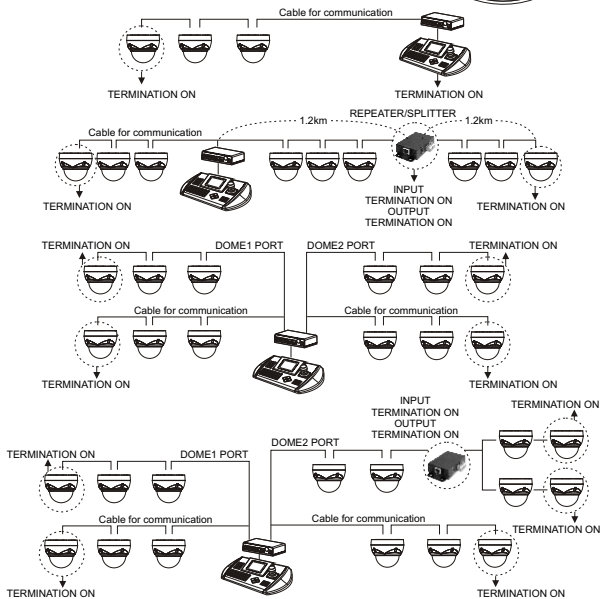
Cable for communication

TERMINATION ON

TERMINATION ON

REPEATER/SPLITTER

1.2km

1.2km

Cable for communication

TERMINATION ON

INPUT
TERMINATION ON
OUTPUT
TERMINATION ON

TERMINATION ON

TERMINATION ON

DOME1 PORT

DOME2 PORT

TERMINATION ON

Cable for communication

Cable for communication

TERMINATION ON

TERMINATION ON

INPUT
TERMINATION ON
OUTPUT
TERMINATION ON

TERMINATION ON

TERMINATION ON

DOME1 PORT

DOME2 PORT

Cable for communication

Cable for communication

TERMINATION ON

TERMINATION ON

TERMINATION ON